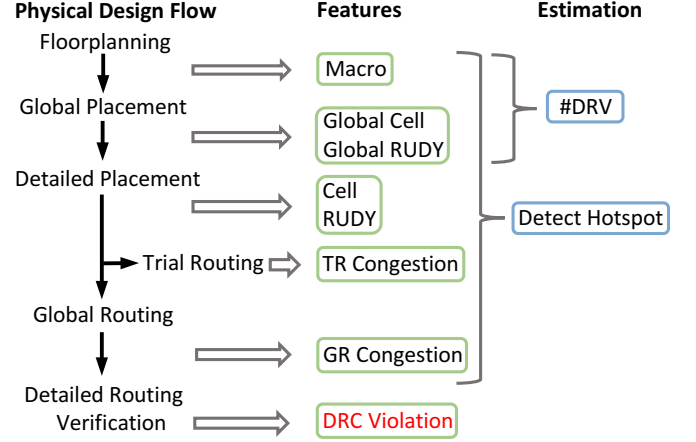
Physical Design Flow

Features

Estimation

Floorplanning

Macro

Global Placement

Global Cell
Global RUDY

#DRV

Detailed Placement

Cell
RUDY

Detect Hotspot

Trial Routing

TR Congestion

Global Routing

GR Congestion

Detailed Routing
Verification

DRC Violation